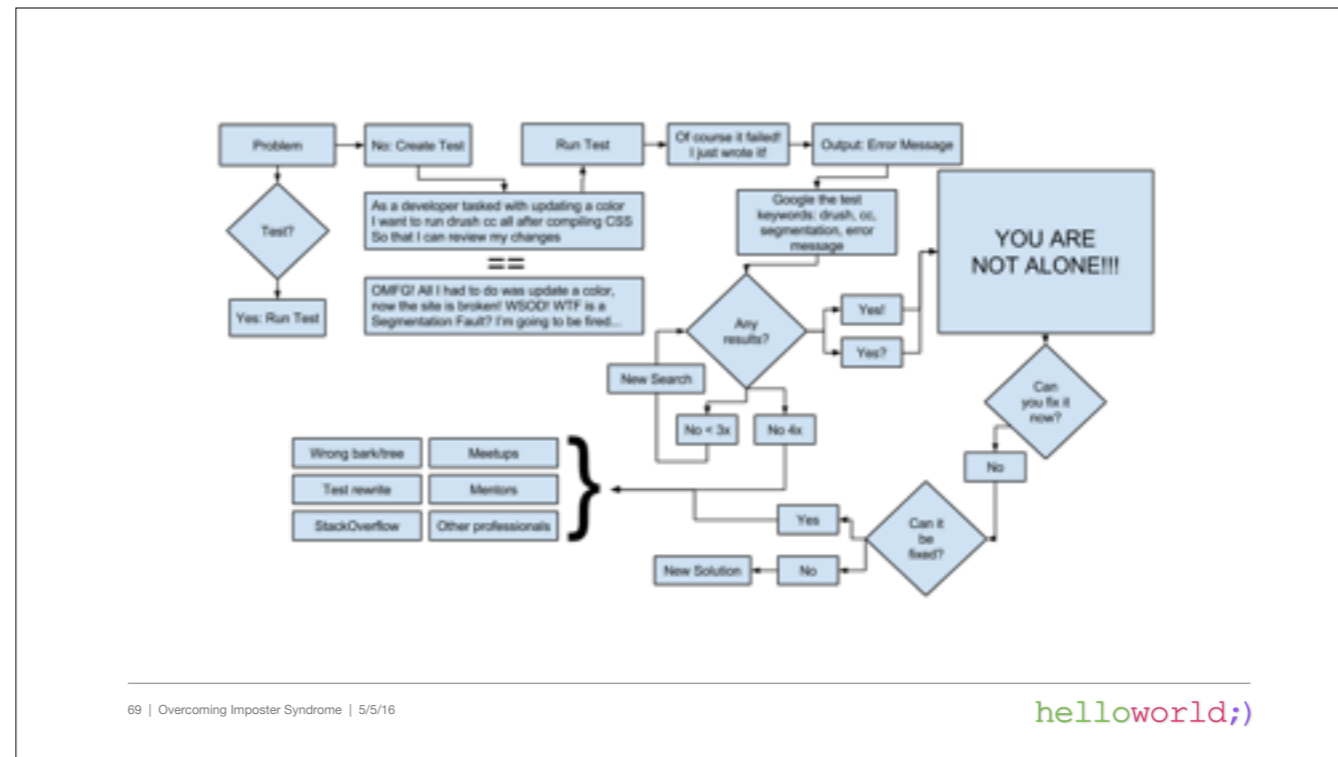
Problem

Test?

Yes: Run Test

No: Create Test

As a developer tasked with updating a color
I want to run drush cc all after compiling CSS
So that I can review my changes

==

OMFG! All I had to do was update a color, now the site is broken! WSOD! WTF is a Segmentation Fault? I'm going to be fired...

Run Test

Of course it failed! I just wrote it!

Output: Error Message

Google the test keywords: drush, cc, segmentation, error message

YOU ARE NOT ALONE!!!

Any results?

Yes!

Yes?

New Search

No < 3x

No 4x

Can you fix it now?

No

Can it be fixed?

Yes

No

New Solution

Wrong bark/tree

Meetups

Test rewrite

Mentors

StackOverflow

Other professionals

69 | Overcoming Imposter Syndrome | 5/5/16

helloworld;)